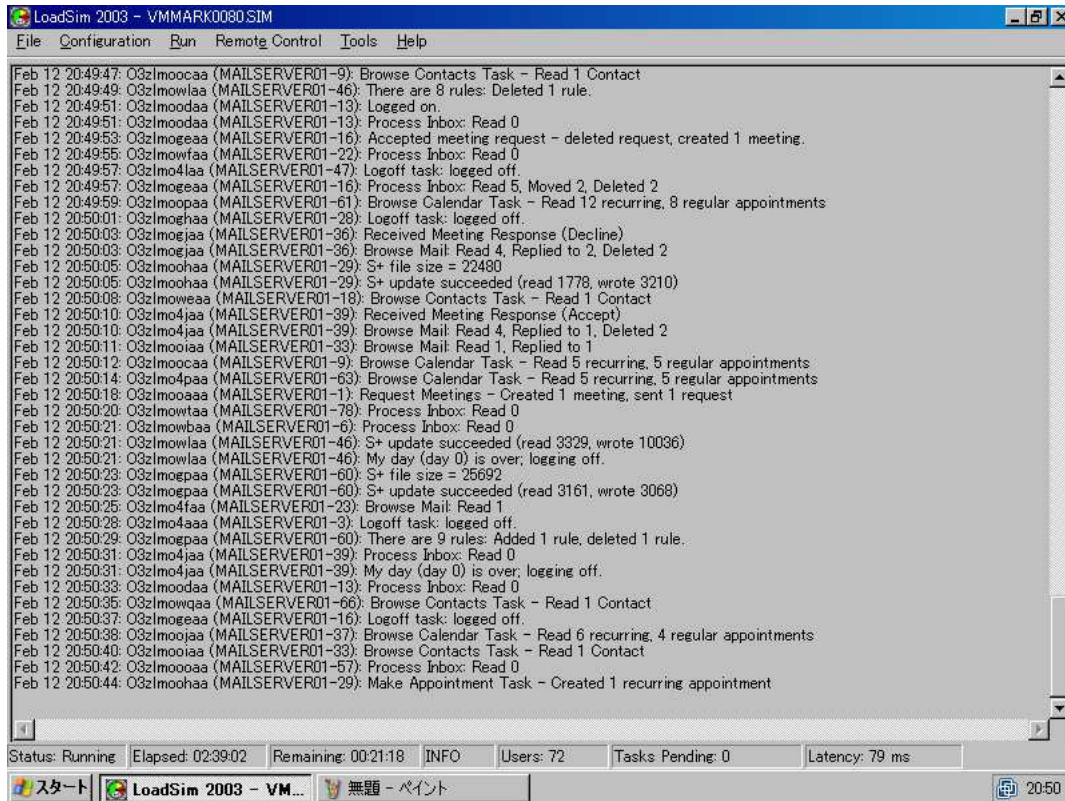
LoadSim 2003 - VMMARK0080.SIM

File Configuration Run Remote Control Tools Help

Feb 12 20:49:47: O3zlmoocaa (MAILSERVER01-9): Browse Contacts Task - Read 1 Contact
Feb 12 20:49:49: O3zlmowlaa (MAILSERVER01-46): There are 8 rules: Deleted 1 rule.
Feb 12 20:49:51: O3zlmoodaa (MAILSERVER01-13): Logged on.
Feb 12 20:49:51: O3zlmoodaa (MAILSERVER01-13): Process Inbox: Read 0
Feb 12 20:49:53: O3zlmogeaa (MAILSERVER01-16): Accepted meeting request - deleted request, created 1 meeting.
Feb 12 20:49:55: O3zlmowfaa (MAILSERVER01-22): Process Inbox: Read 0
Feb 12 20:49:57: O3zlmo4laa (MAILSERVER01-47): Logoff task: logged off.
Feb 12 20:49:57: O3zlmogeaa (MAILSERVER01-16): Process Inbox: Read 5, Moved 2, Deleted 2
Feb 12 20:49:59: O3zlmoopaa (MAILSERVER01-61): Browse Calendar Task - Read 12 recurring, 8 regular appointments
Feb 12 20:50:01: O3zlmoghaa (MAILSERVER01-28): Logoff task: logged off.
Feb 12 20:50:03: O3zlmogjaa (MAILSERVER01-36): Received Meeting Response (Decline)
Feb 12 20:50:03: O3zlmogjaa (MAILSERVER01-36): Browse Mail: Read 4, Replied to 2, Deleted 2
Feb 12 20:50:05: O3zlmoohaa (MAILSERVER01-29): S+ file size = 22480
Feb 12 20:50:05: O3zlmoohaa (MAILSERVER01-29): S+ update succeeded (read 1778, wrote 3210)
Feb 12 20:50:08: O3zlmoweaa (MAILSERVER01-18): Browse Contacts Task - Read 1 Contact
Feb 12 20:50:10: O3zlmo4jaa (MAILSERVER01-39): Received Meeting Response (Accept)
Feb 12 20:50:10: O3zlmo4jaa (MAILSERVER01-39): Browse Mail: Read 4, Replied to 1, Deleted 2
Feb 12 20:50:11: O3zlmooiaa (MAILSERVER01-33): Browse Mail: Read 1, Replied to 1
Feb 12 20:50:12: O3zlmoocaa (MAILSERVER01-9): Browse Calendar Task - Read 5 recurring, 5 regular appointments
Feb 12 20:50:14: O3zlmo4paa (MAILSERVER01-63): Browse Calendar Task - Read 5 recurring, 5 regular appointments
Feb 12 20:50:18: O3zlmooaaa (MAILSERVER01-1): Request Meetings - Created 1 meeting, sent 1 request
Feb 12 20:50:20: O3zlmowtaa (MAILSERVER01-78): Process Inbox: Read 0
Feb 12 20:50:21: O3zlmowbaa (MAILSERVER01-6): Process Inbox: Read 0
Feb 12 20:50:21: O3zlmowlaa (MAILSERVER01-46): S+ update succeeded (read 3329, wrote 10036)
Feb 12 20:50:21: O3zlmowlaa (MAILSERVER01-46): My day (day 0) is over; logging off.
Feb 12 20:50:23: O3zlmogpaa (MAILSERVER01-60): S+ file size = 25692
Feb 12 20:50:23: O3zlmogpaa (MAILSERVER01-60): S+ update succeeded (read 3161, wrote 3068)
Feb 12 20:50:25: O3zlmo4faa (MAILSERVER01-23): Browse Mail: Read 1
Feb 12 20:50:28: O3zlmo4aaa (MAILSERVER01-3): Logoff task: logged off.
Feb 12 20:50:29: O3zlmogpaa (MAILSERVER01-60): There are 9 rules: Added 1 rule, deleted 1 rule.
Feb 12 20:50:31: O3zlmo4jaa (MAILSERVER01-39): Process Inbox: Read 0
Feb 12 20:50:31: O3zlmo4jaa (MAILSERVER01-39): My day (day 0) is over; logging off.
Feb 12 20:50:33: O3zlmoodaa (MAILSERVER01-13): Process Inbox: Read 0
Feb 12 20:50:35: O3zlmowqaa (MAILSERVER01-66): Browse Contacts Task - Read 1 Contact
Feb 12 20:50:37: O3zlmogeaa (MAILSERVER01-16): Logoff task: logged off.
Feb 12 20:50:38: O3zlmoojaa (MAILSERVER01-37): Browse Calendar Task - Read 6 recurring, 4 regular appointments
Feb 12 20:50:40: O3zlmooiaa (MAILSERVER01-33): Browse Contacts Task - Read 1 Contact
Feb 12 20:50:42: O3zlmoooaa (MAILSERVER01-57): Process Inbox: Read 0
Feb 12 20:50:44: O3zlmoohaa (MAILSERVER01-29): Make Appointment Task - Created 1 recurring appointment

Status: Running | Elapsed: 02:39:02 | Remaining: 00:21:18 | INFO | Users: 72 | Tasks Pending: 0 | Latency: 79 ms

スタート | LoadSim 2003 - VM... | 無題 - ペイント | 20:50